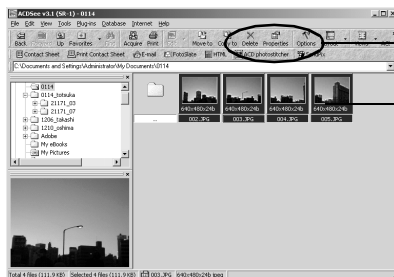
ACDSee v3.1 (SR-1) - 0114

File Edit View Tools Plug-ins Database Internet Help

Back Forward Up Favorites Acquire Print Move to Copy to Delete Properties Options

Contact Sheet Print Contact Sheet E-mail FotoSlate HTML ACD photostitcher

C:\Documents and Settings\Administrator\My Documents\0114

0114
0114_totsuka
21171_03
21171_07
1206_takashi
1210_oshima
Adobe
My eBooks
My Pictures

...

640x480x24b
002.JPG

640x480x24b
003.JPG

640x480x24b
004.JPG

640x480x24b
005.JPG

Total 4 files (111.9 KB) Selected 4 files (111.9 KB) 003.JPG 640x480x24b jpeg